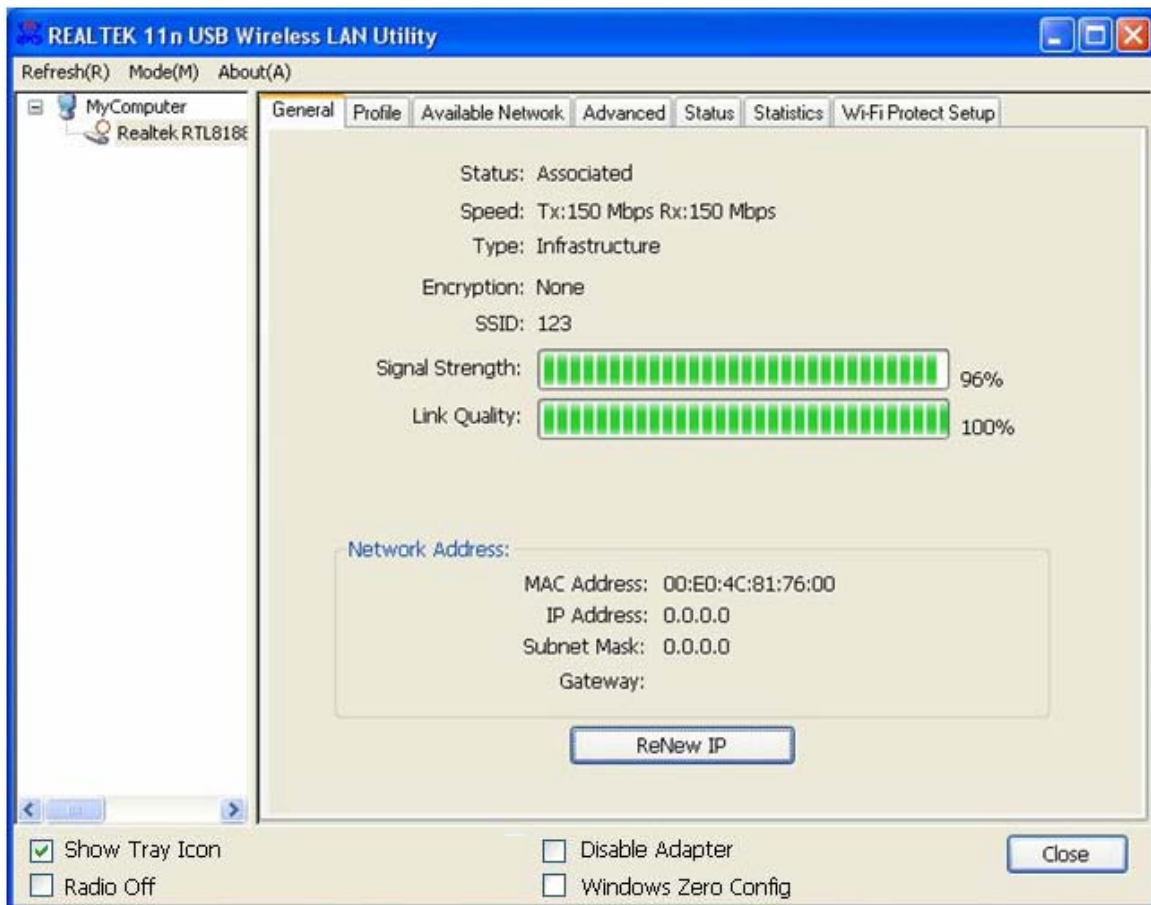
REALTEK 11n USB Wireless LAN Utility

Refresh(R) Mode(M) About(A)

MyComputer
Realtek RTL818

General | Profile | Available Network | Advanced | Status | Statistics | Wi-Fi Protect Setup

Status: Associated
Speed: Tx:150 Mbps Rx:150 Mbps
Type: Infrastructure
Encryption: None
SSID: 123
Signal Strength: 96%
Link Quality: 100%

Network Address:
MAC Address: 00:E0:4C:81:76:00
IP Address: 0.0.0.0
Subnet Mask: 0.0.0.0
Gateway:

ReNew IP

Show Tray Icon
Radio Off
Disable Adapter
Windows Zero Config
Close